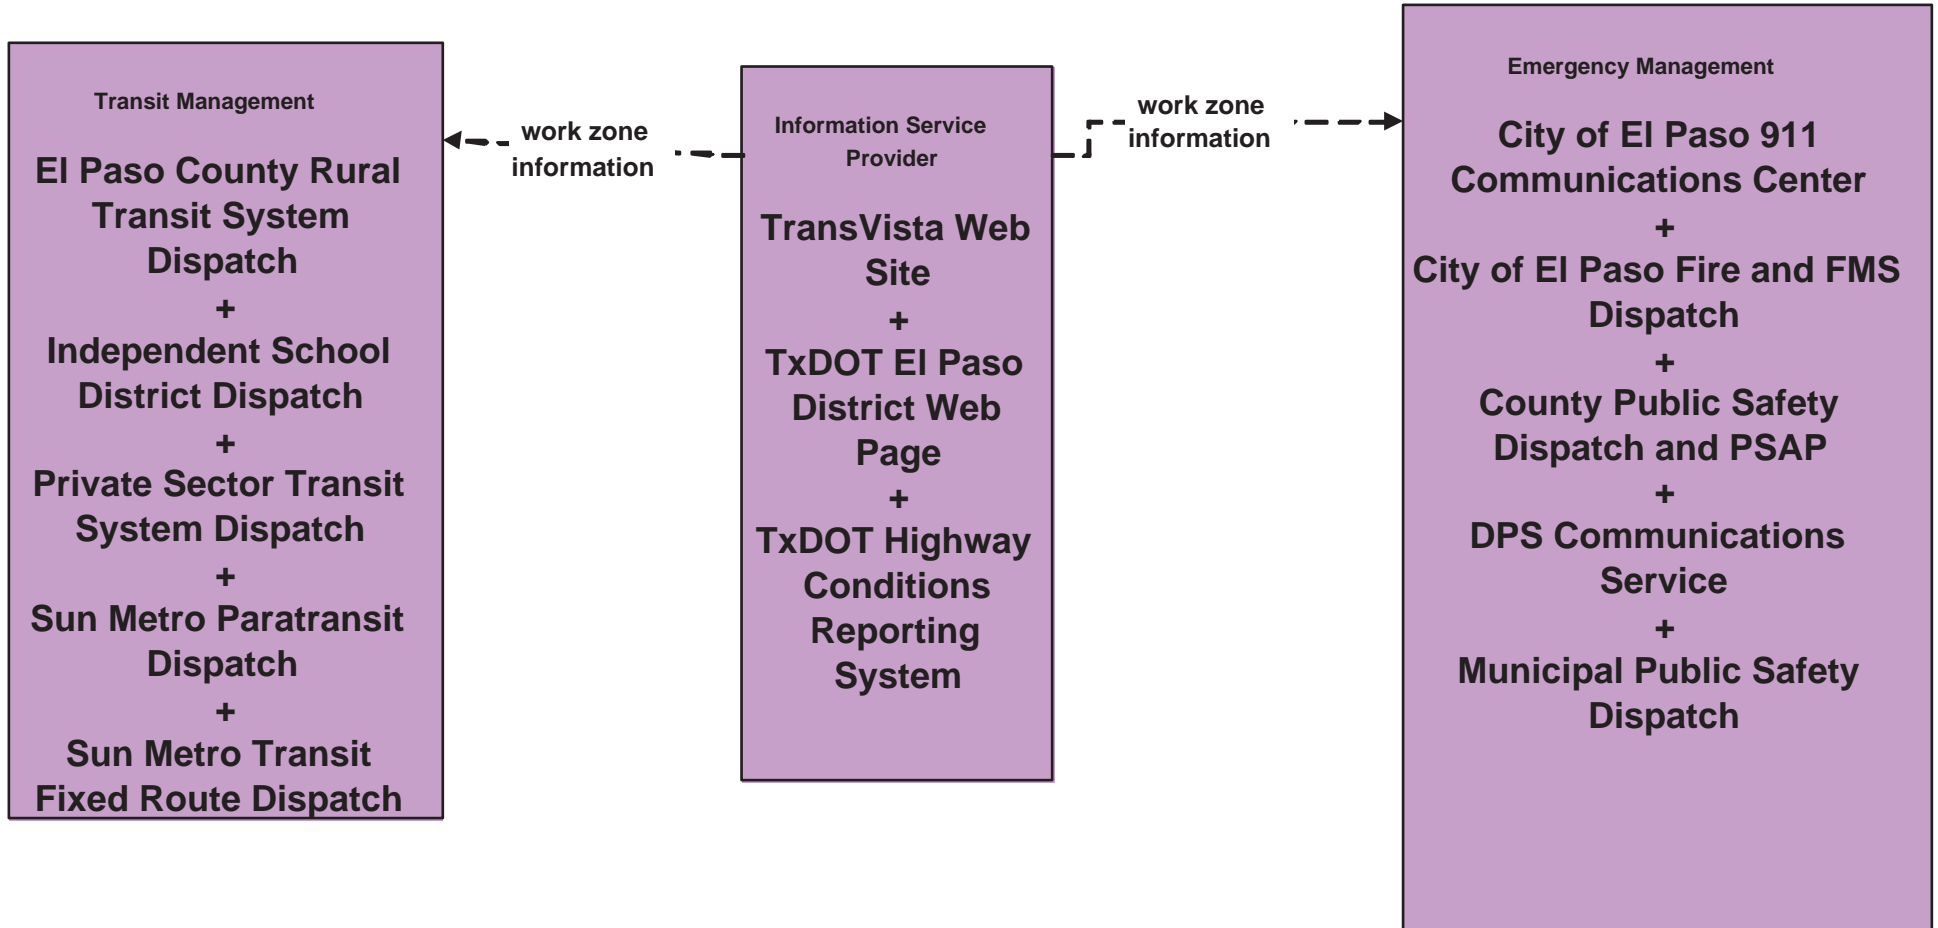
Transit Management

El Paso County Rural Transit System Dispatch
+
Independent School District Dispatch
+
Private Sector Transit System Dispatch
+
Sun Metro Paratransit Dispatch
+
Sun Metro Transit Fixed Route Dispatch

work zone information

Information Service Provider

TransVista Web Site
+
TxDOT El Paso District Web Page
+
TxDOT Highway Conditions Reporting System

work zone information

Emergency Management

City of El Paso 911 Communications Center
+
City of El Paso Fire and FMS Dispatch
+
County Public Safety Dispatch and PSAP
+
DPS Communications Service
+
Municipal Public Safety Dispatch